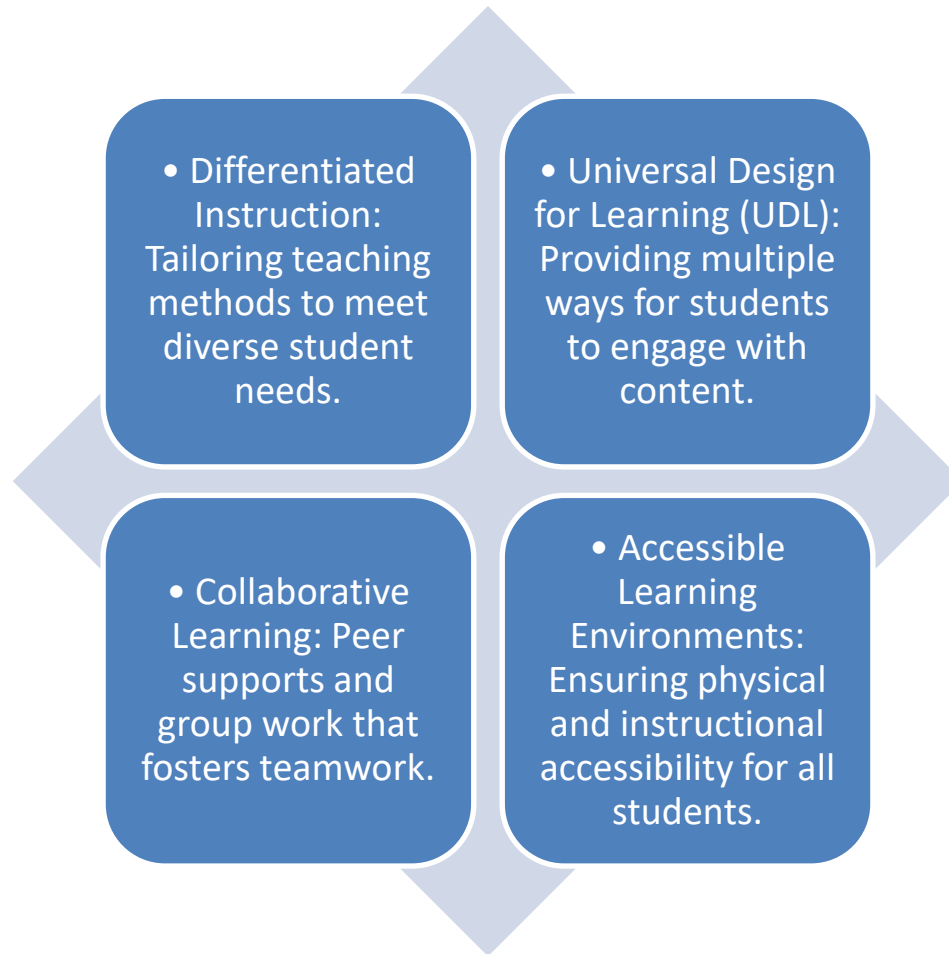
• Differentiated Instruction: Tailoring teaching methods to meet diverse student needs.

• Universal Design for Learning (UDL): Providing multiple ways for students to engage with content.

• Collaborative Learning: Peer supports and group work that fosters teamwork.

• Accessible Learning Environments: Ensuring physical and instructional accessibility for all students.